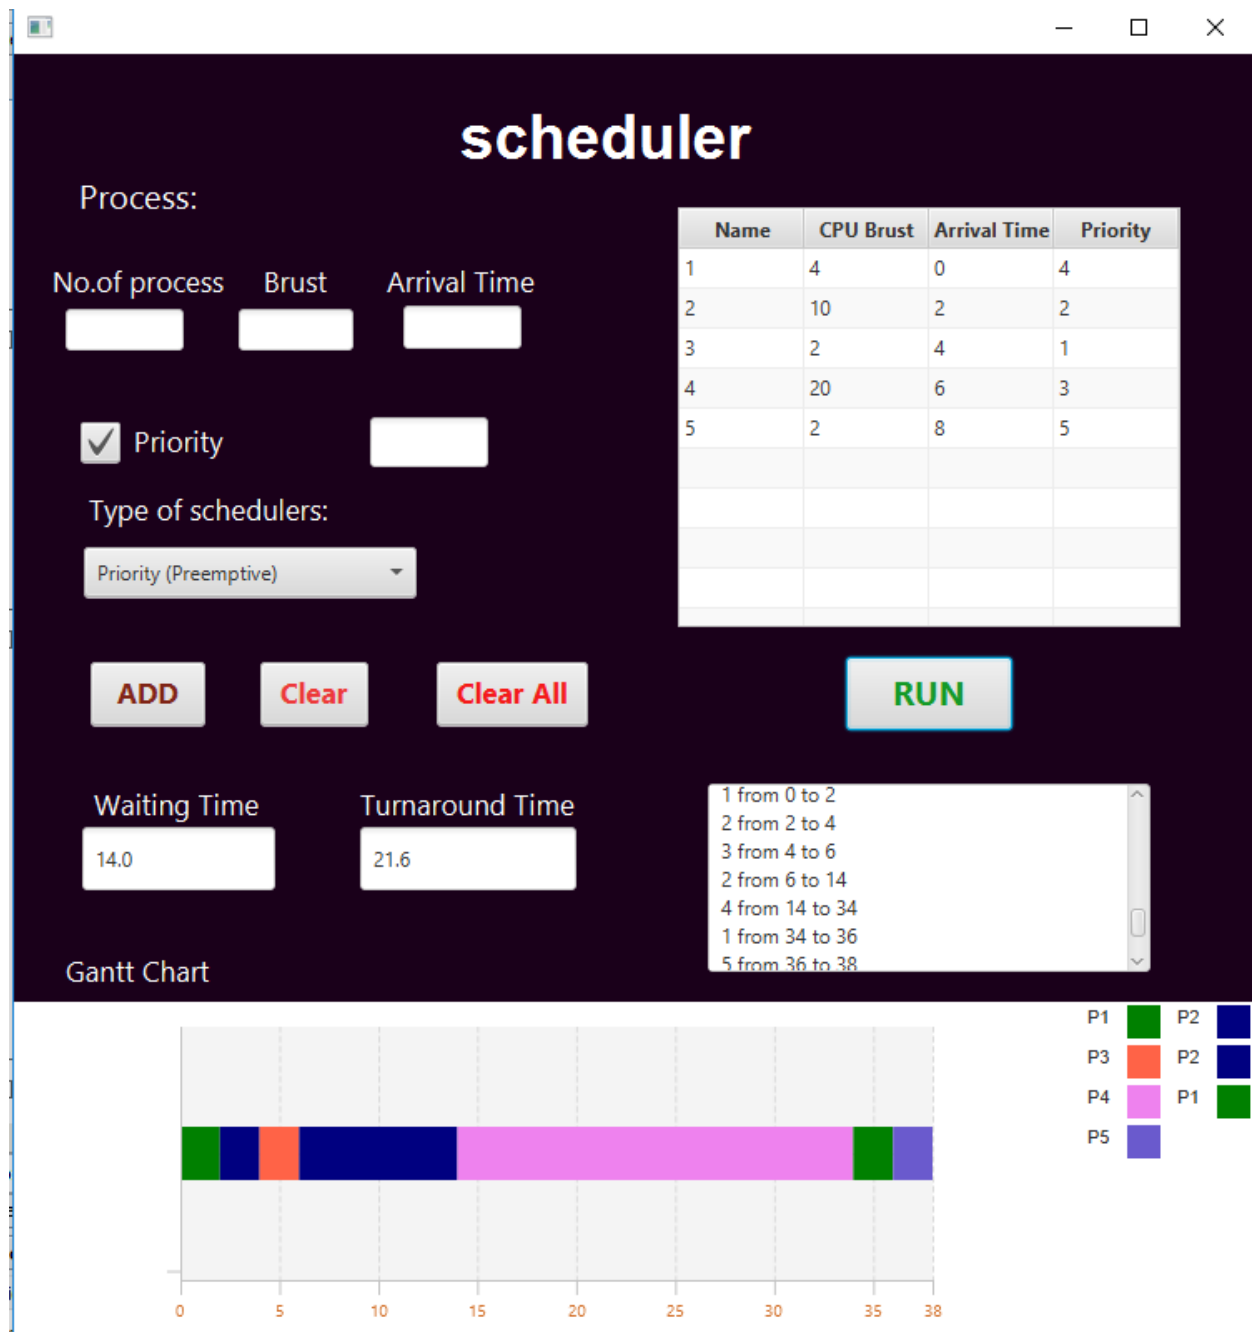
scheduler

Process:

No.of process Brust Arrival Time

Priority

Type of schedulers:

Priority (Preemptive)

| Name | CPU Brust | Arrival Time | Priority |
|---|---|---|---|
| 1 | 4 | 0 | 4 |
| 2 | 10 | 2 | 2 |
| 3 | 2 | 4 | 1 |
| 4 | 20 | 6 | 3 |
| 5 | 2 | 8 | 5 |

ADD Clear Clear All

RUN

Waiting Time
14.0

Turnaround Time
21.6

1 from 0 to 2
2 from 2 to 4
3 from 4 to 6
2 from 6 to 14
4 from 14 to 34
1 from 34 to 36
5 from 36 to 38

Gantt Chart

P1 P2
P3 P2
P4 P1
P5

0 5 10 15 20 25 30 35 38